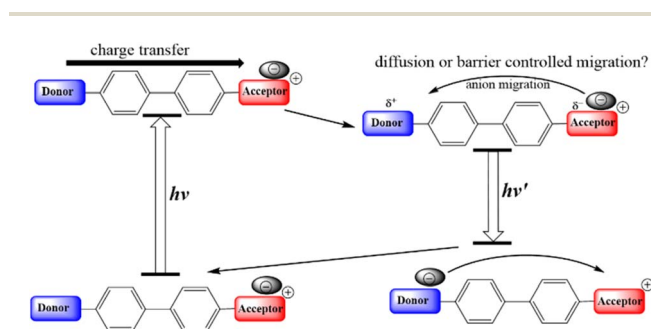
charge transfer

Donor

Acceptor

$\ominus$ $\oplus$

diffusion or barrier controlled migration?

anion migration

$\delta^+$

Donor

$\delta^-$

Acceptor

$\ominus$ $\oplus$

$h\nu$

$h\nu'$

Donor

Acceptor

$\ominus$ $\oplus$

$\ominus$

Donor

Acceptor

$\oplus$